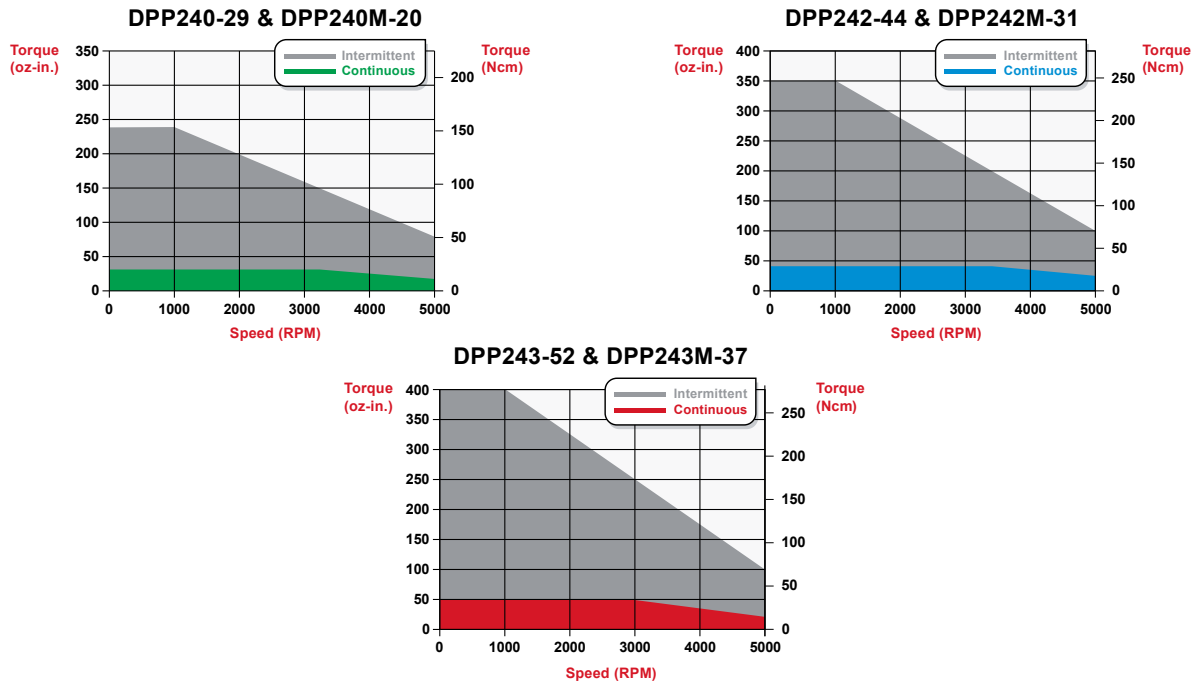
DPP240-29 & DPP240M-20

Torque (oz-in.)

Torque (Ncm)

Intermittent
Continuous

350
300
250
200
150
100
50
0

200
150
100
50
0

0 1000 2000 3000 4000 5000

Speed (RPM)

DPP242-44 & DPP242M-31

Torque (oz-in.)

Torque (Ncm)

Intermittent
Continuous

400
350
300
250
200
150
100
50
0

250
200
150
100
50
0

0 1000 2000 3000 4000 5000

Speed (RPM)

DPP243-52 & DPP243M-37

Torque (oz-in.)

Torque (Ncm)

Intermittent
Continuous

400
350
300
250
200
150
100
50
0

250
200
150
100
50
0

0 1000 2000 3000 4000 5000

Speed (RPM)